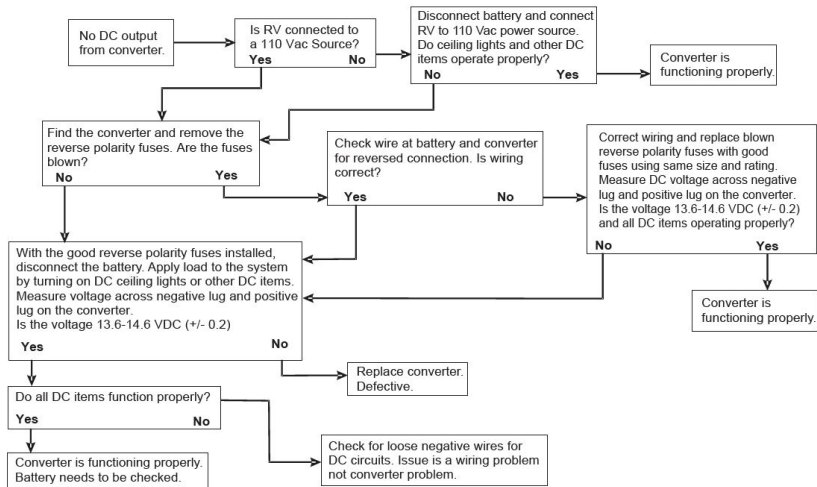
No DC output from converter.

Is RV connected to a 110 Vac Source?
Yes No

Disconnect battery and connect RV to 110 Vac power source. Do ceiling lights and other DC items operate properly?
No Yes

Converter is functioning properly.

Find the converter and remove the reverse polarity fuses. Are the fuses blown?
No Yes

Check wire at battery and converter for reversed connection. Is wiring correct?
Yes No

Correct wiring and replace blown reverse polarity fuses with good fuses using same size and rating. Measure DC voltage across negative lug and positive lug on the converter. Is the voltage 13.6-14.6 VDC (+/- 0.2) and all DC items operating properly?
No Yes

Converter is functioning properly.

With the good reverse polarity fuses installed, disconnect the battery. Apply load to the system by turning on DC ceiling lights or other DC items. Measure voltage across negative lug and positive lug on the converter.
Is the voltage 13.6-14.6 VDC (+/- 0.2)
Yes No

Replace converter. Defective.

Do all DC items function properly?
Yes No

Check for loose negative wires for DC circuits. Issue is a wiring problem not converter problem.

Converter is functioning properly. Battery needs to be checked.